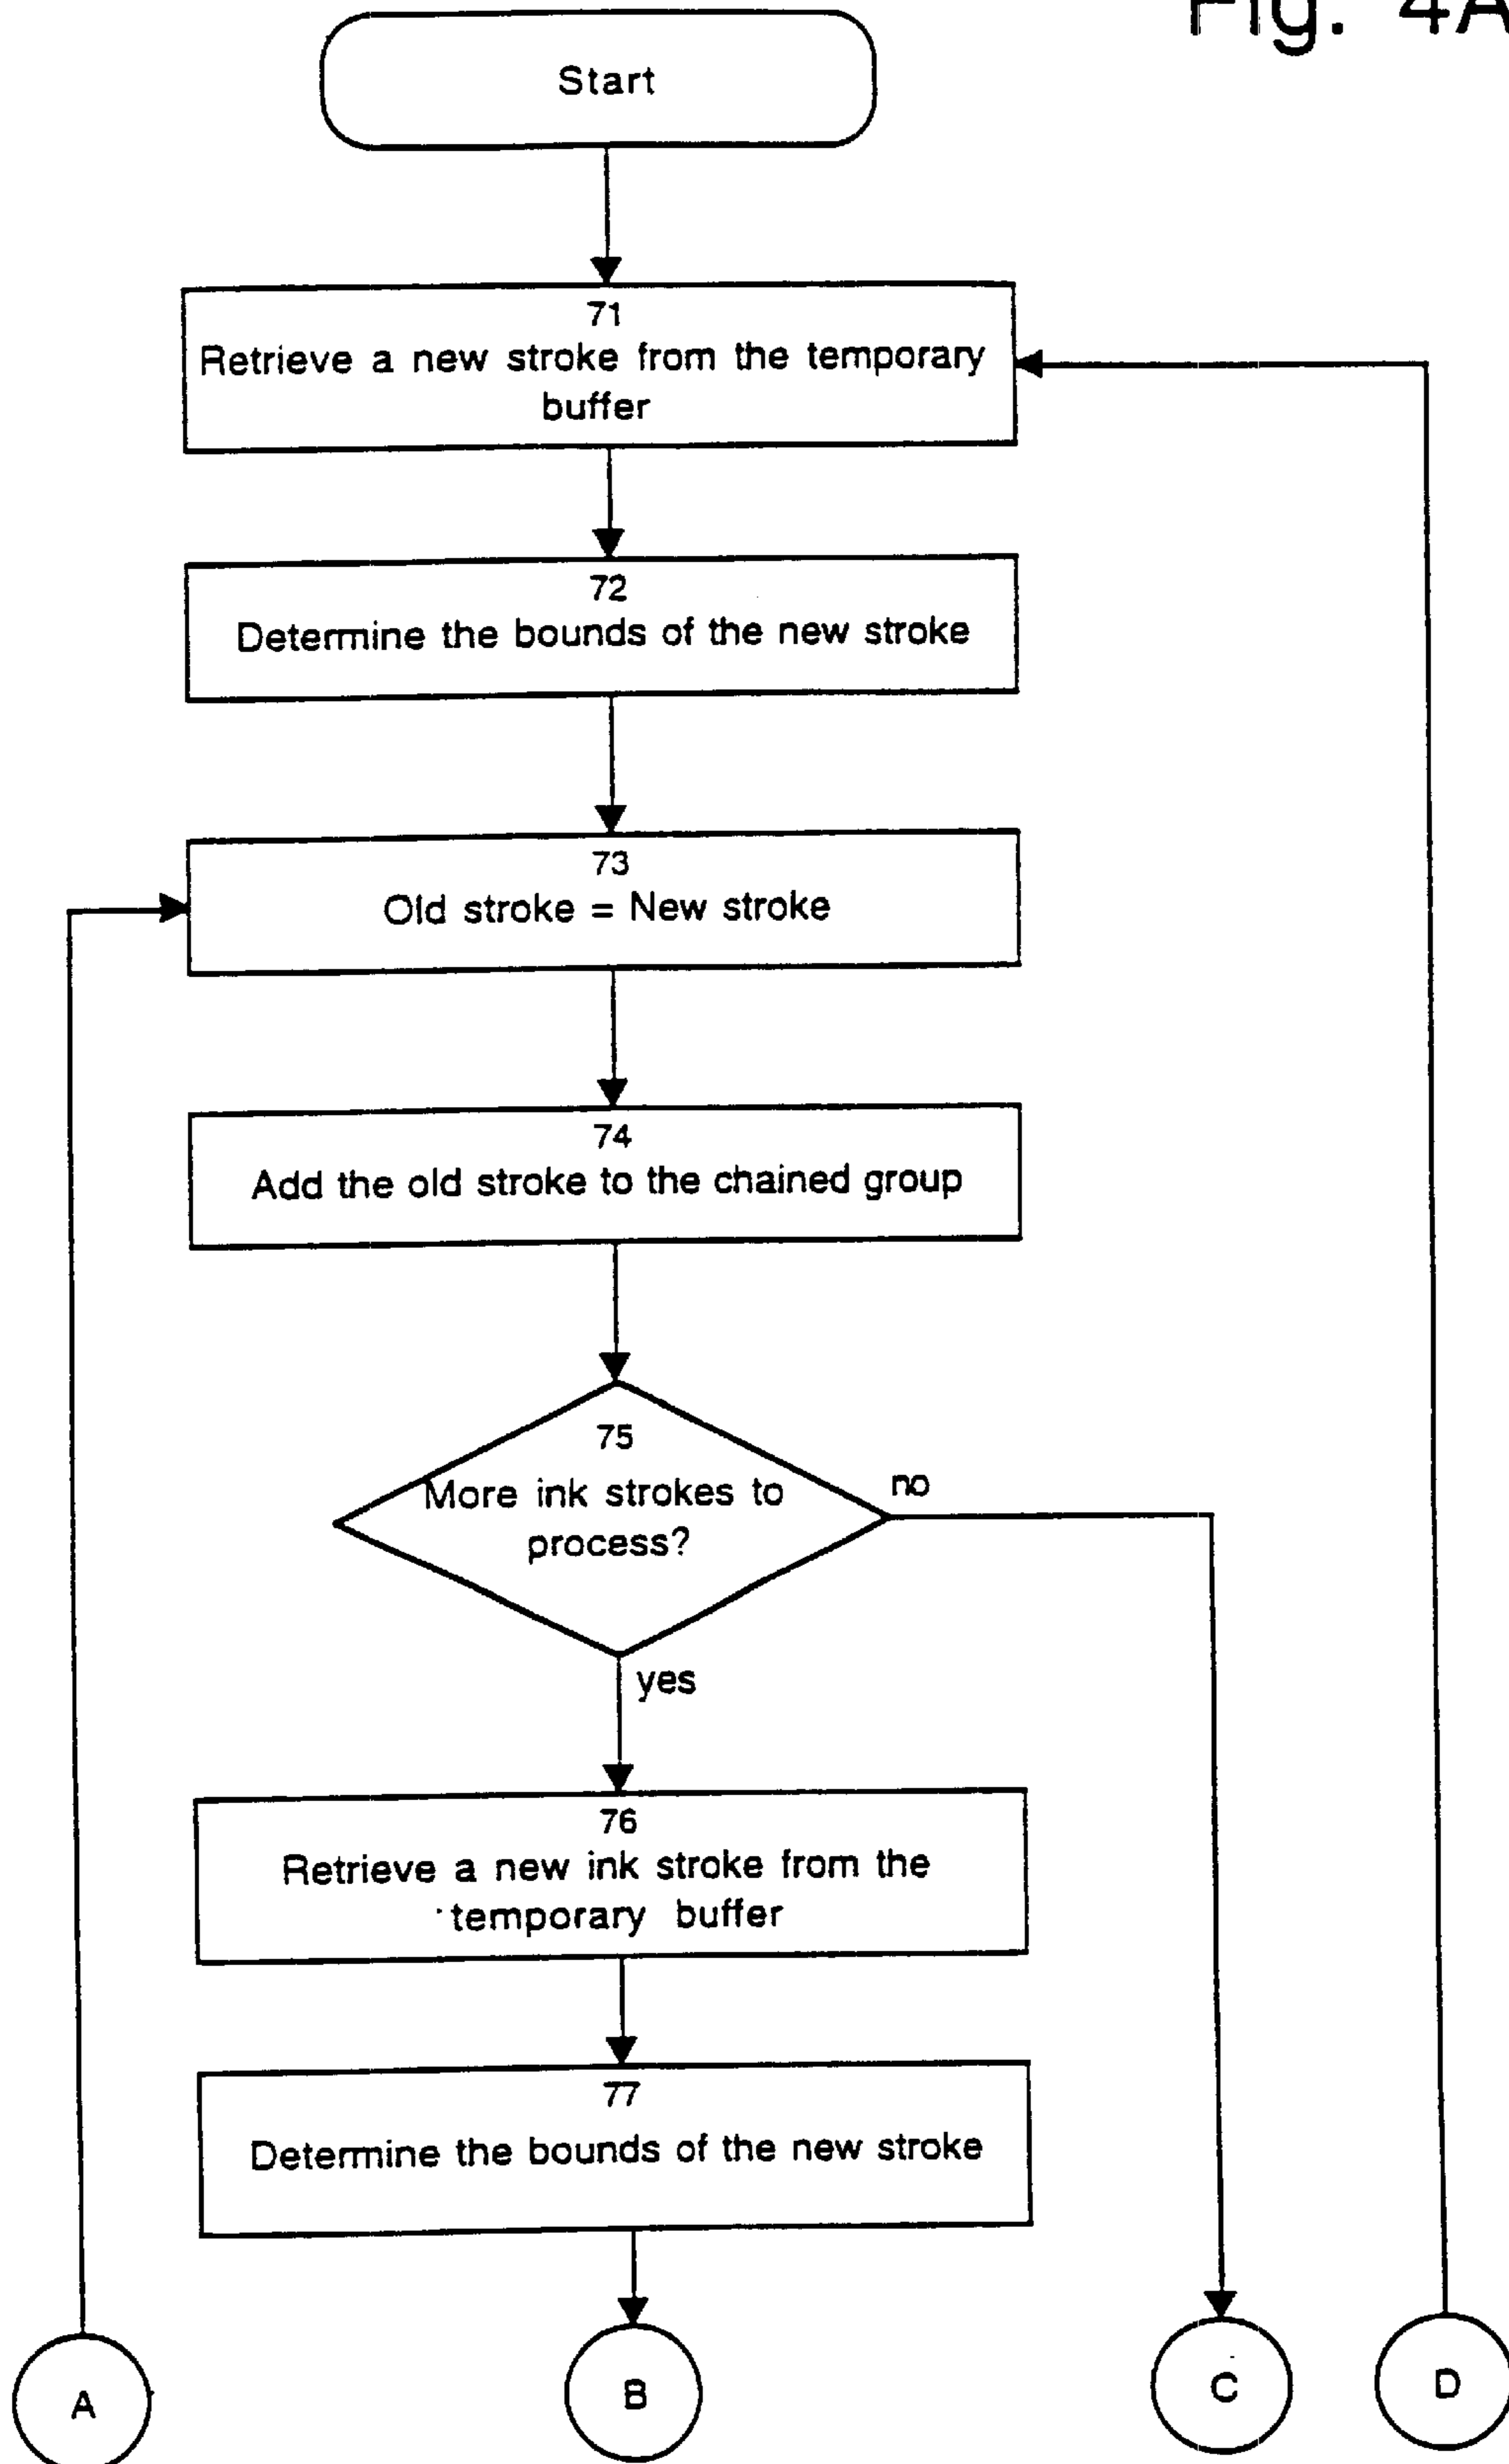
Fig. 4A

Start

71
Retrieve a new stroke from the temporary buffer

72
Determine the bounds of the new stroke

73
Old stroke = New stroke

74
Add the old stroke to the chained group

75
More ink strokes to process?

no

yes

76
Retrieve a new ink stroke from the temporary buffer

77
Determine the bounds of the new stroke

A

B

C

D